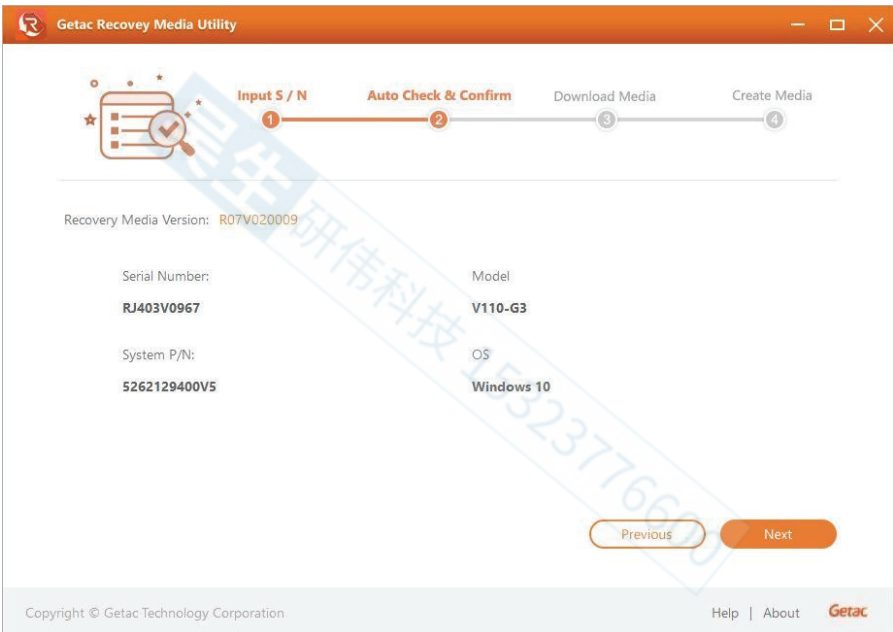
Getac Recovey Media Utility

Input S / N
1
Auto Check & Confirm
2
Download Media
3
Create Media
4

Recovery Media Version: R07V020009

Serial Number:
RJ403V0967

Model
V110-G3

System P/N:
5262129400V5

OS
Windows 10

Previous
Next

Copyright © Getac Technology Corporation

Help | About
Getac

昆生研伟科技 15323776600